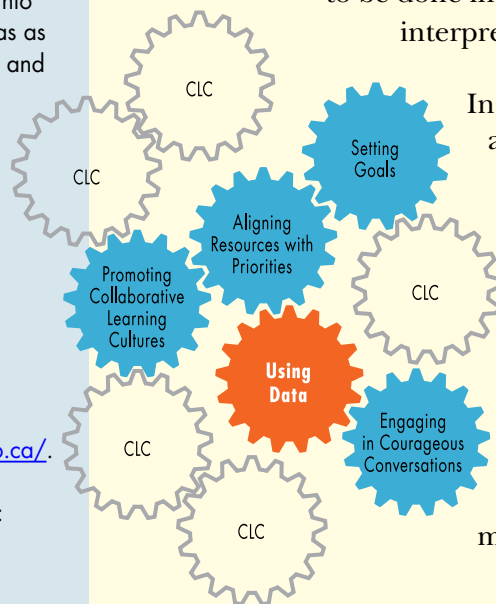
rnio
as as
and

o.ca/.

to be done m
interpre

In
a

m

CLC

CLC

Setting Goals

Aligning Resources with Priorities

CLC

Promoting Collaborative Learning Cultures

Using Data

Engaging in Courageous Conversations

CLC

CLC